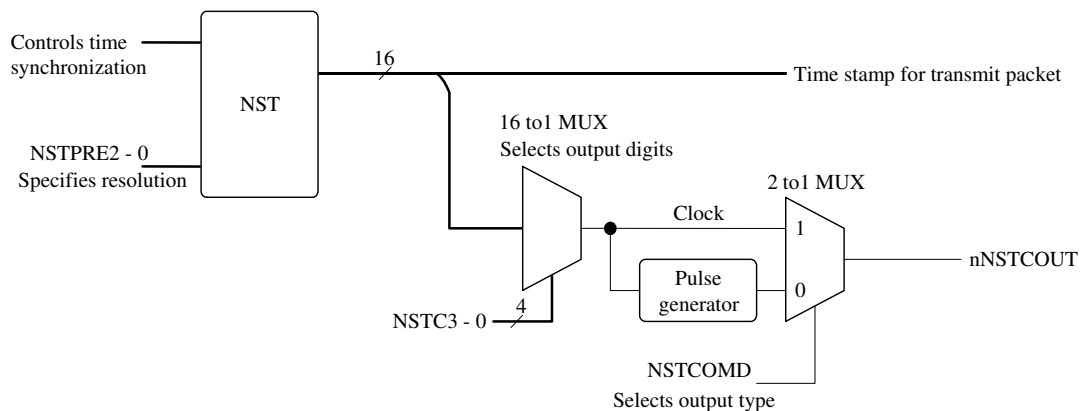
Controls time synchronization

NSTPRE2 - 0
Specifies resolution

NST

16

Time stamp for transmit packet

16 to1 MUX
Selects output digits

2 to1 MUX

Clock

1

Pulse generator

0

nNSTCOUT

4

NSTC3 - 0

NSTCOMD

Selects output type